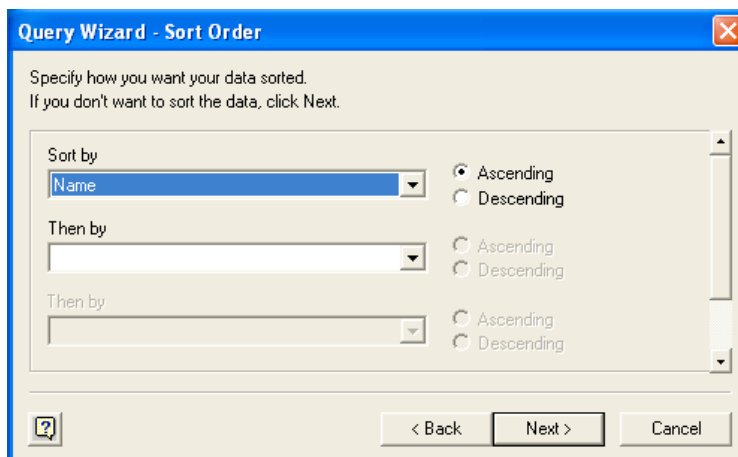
Query Wizard - Sort Order

Specify how you want your data sorted.
If you don't want to sort the data, click Next.

Sort by
Name
Ascending
Descending

Then by
Ascending
Descending

Then by
Ascending
Descending

?
< Back
Next >
Cancel